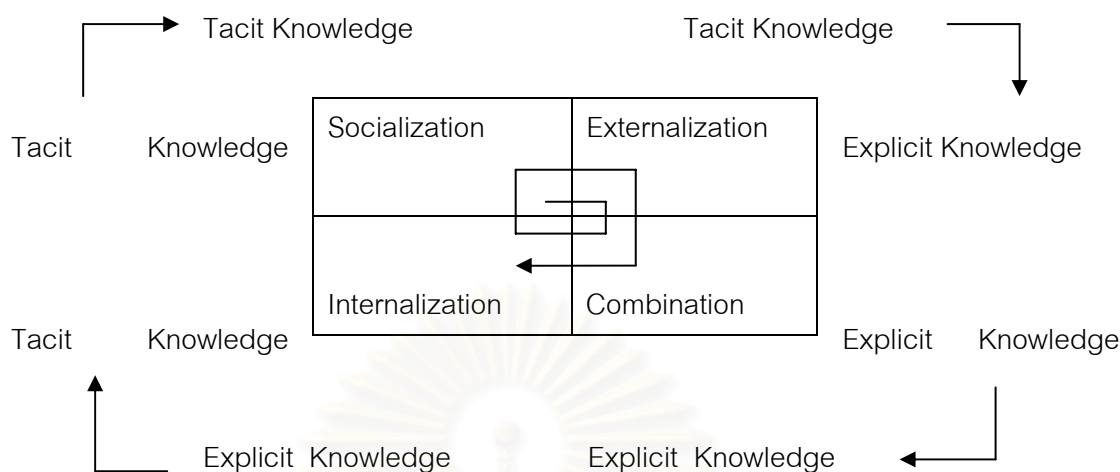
Tacit Knowledge

Tacit Knowledge

Tacit Knowledge

| Socialization | Externalization |
|---|---|
| Internalization | Combination |

Explicit Knowledge

Tacit Knowledge

Explicit Knowledge

Explicit Knowledge

Explicit Knowledge